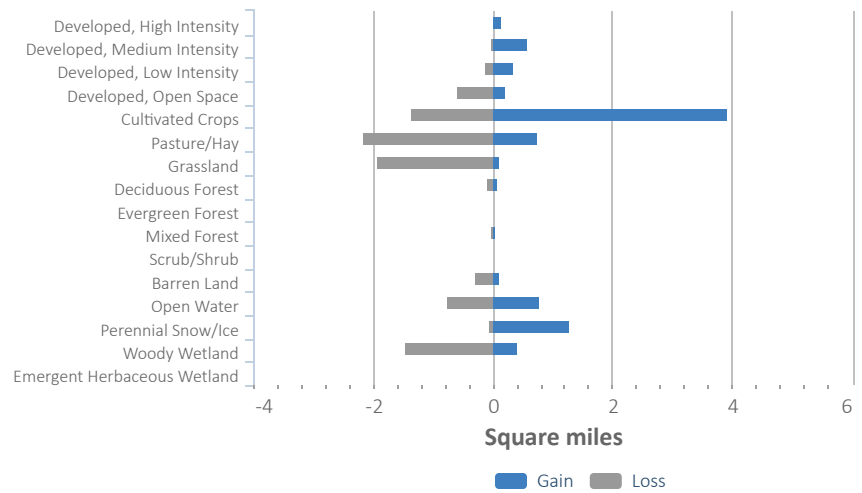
Developed, High Intensity
Developed, Medium Intensity
Developed, Low Intensity
Developed, Open Space
Cultivated Crops
Pasture/Hay
Grassland
Deciduous Forest
Evergreen Forest
Mixed Forest
Scrub/Shrub
Barren Land
Open Water
Perennial Snow/Ice
Woody Wetland
Emergent Herbaceous Wetland

-4
-2
0
2
4
6

Square miles

Gain
Loss